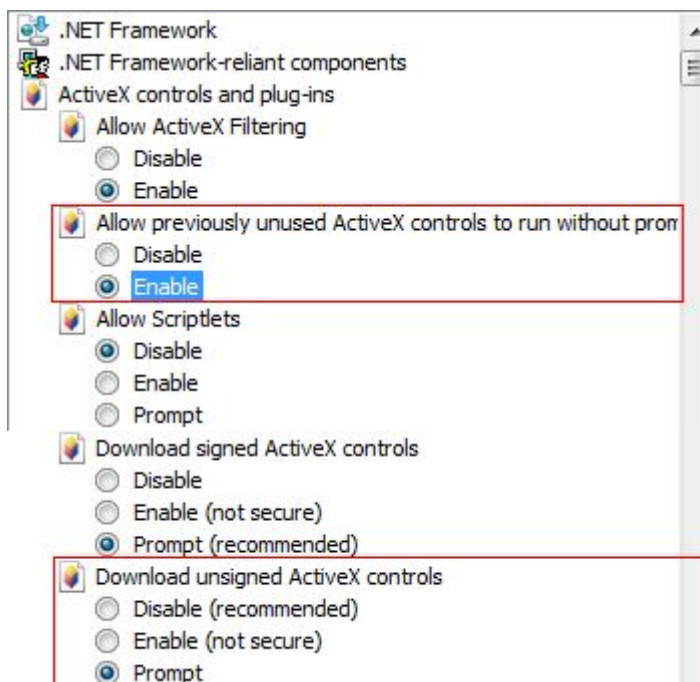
.NET Framework
.NET Framework-reliant components
ActiveX controls and plug-ins
Allow ActiveX Filtering
Disable
Enable
Allow previously unused ActiveX controls to run without prom
Disable
Enable
Allow Scriptlets
Disable
Enable
Prompt
Download signed ActiveX controls
Disable
Enable (not secure)
Prompt (recommended)
Download unsigned ActiveX controls
Disable (recommended)
Enable (not secure)
Prompt